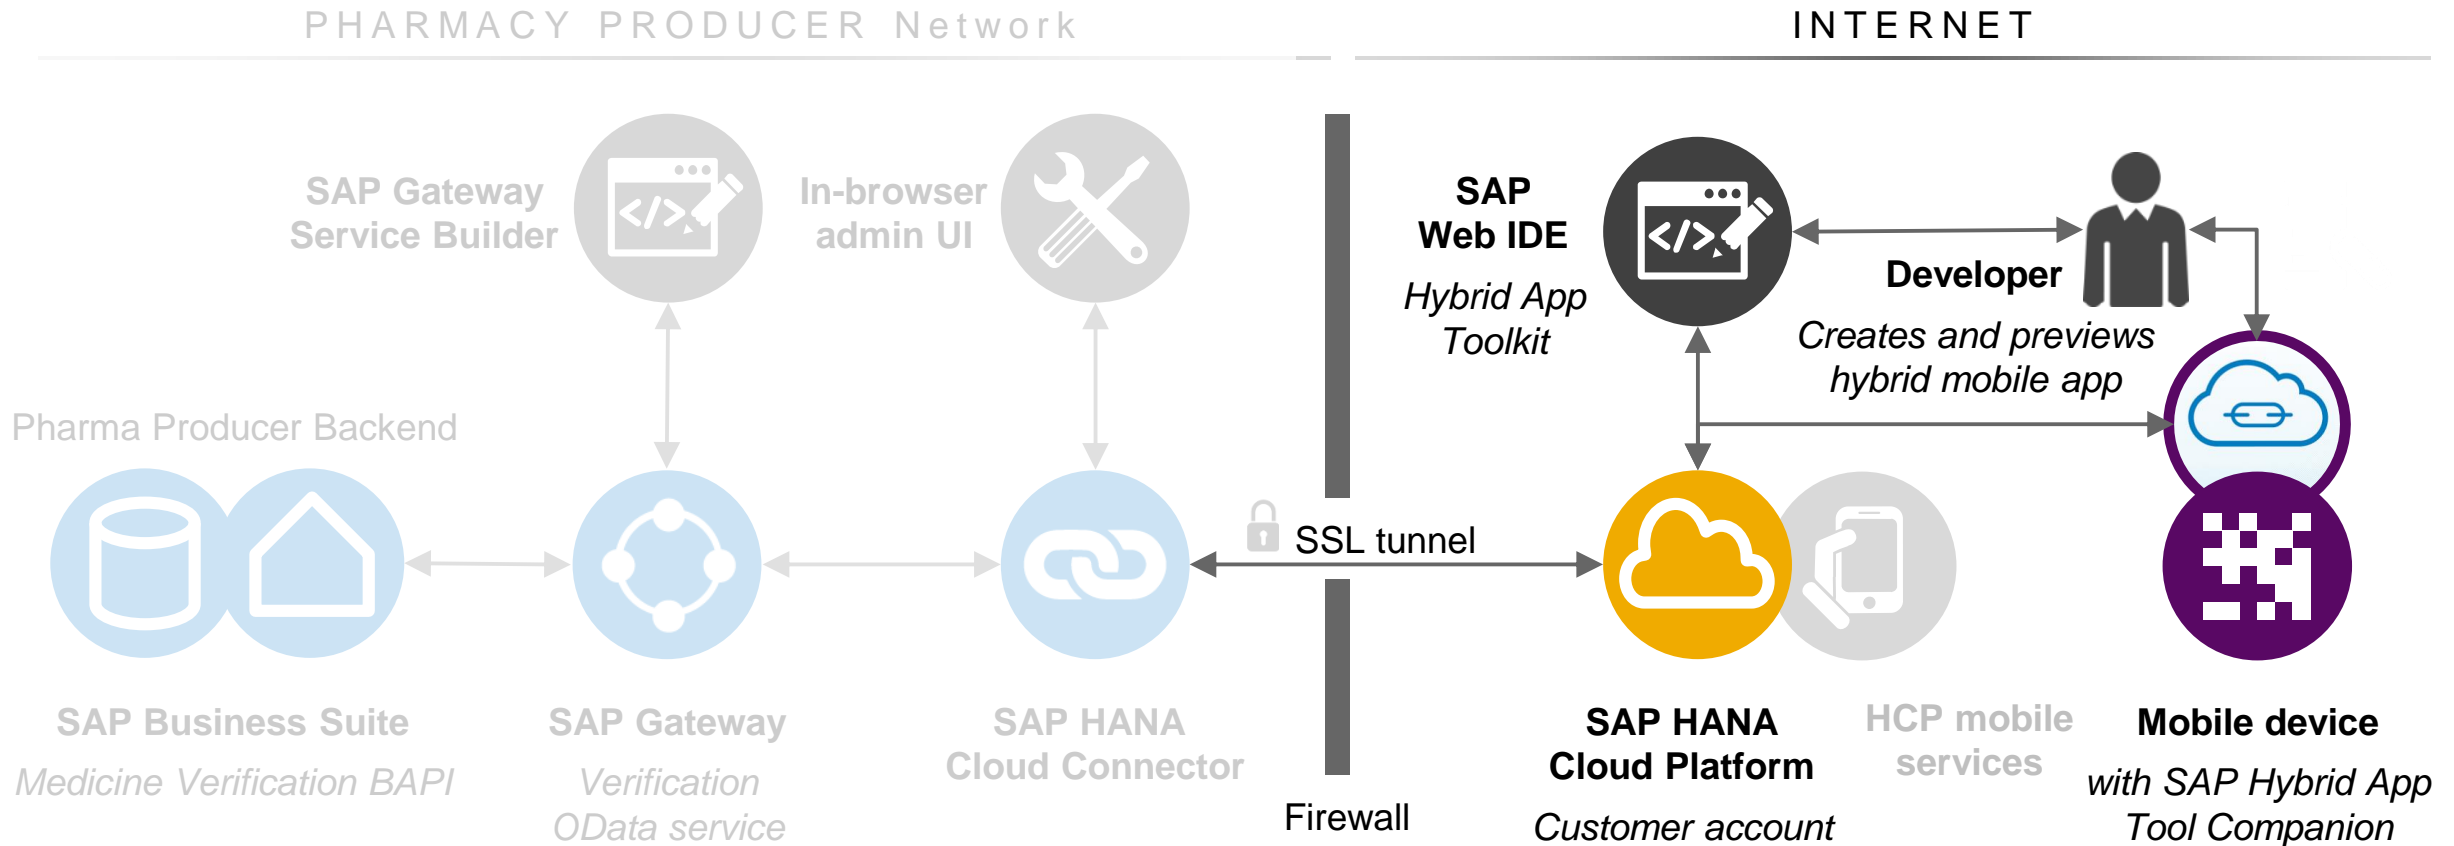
PHARMACY PRODUCER Network

INTERNET

SAP Gateway Service Builder

In-browser admin UI

SAP Web IDE
Hybrid App Toolkit

Developer
Creates and previews hybrid mobile app

Pharma Producer Backend

SSL tunnel

SAP Business Suite
Medicine Verification BAPI

SAP Gateway
Verification OData service

SAP HANA Cloud Connector

Firewall

SAP HANA Cloud Platform
Customer account

HCP mobile services

Mobile device
with SAP Hybrid App Tool Companion